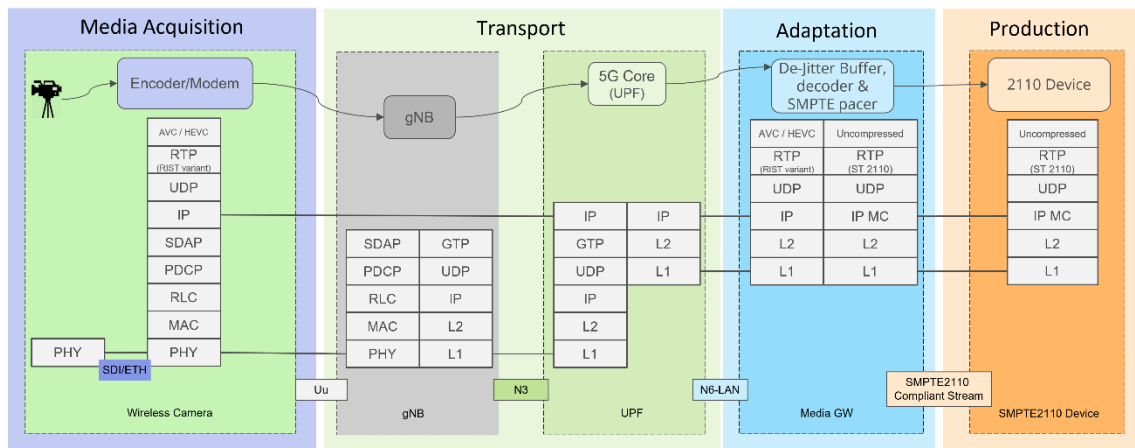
Media Acquisition

Transport

Adaptation

Production

Encoder/Modem

gNB

5G Core (UPF)

De-Jitter Buffer, decoder & SMPTE pacer

2110 Device

| AVC / HEVC |
|---|
| RTP (RIST variant) |
| UDP |
| IP |
| SDAP |
| PDCP |
| RLC |
| MAC |
| PHY |

PHY

SDI/ETH

Wireless Camera

| SDAP | GTP |
|---|---|
| PDCP | UDP |
| RLC | IP |
| MAC | L2 |
| PHY | L1 |

gNB

| IP | IP |
|---|---|
| GTP | L2 |
| UDP | L1 |
| IP | |
| L2 | |
| L1 | |

UPF

| AVC / HEVC | Uncompressed |
|---|---|
| RTP (RIST variant) | RTP (ST 2110) |
| UDP | UDP |
| IP | IP MC |
| L2 | L2 |
| L1 | L1 |

Media GW

| Uncompressed |
|---|
| RTP (ST 2110) |
| UDP |
| IP MC |
| L2 |
| L1 |

SMPTE2110 Device

Uu

N3

N6-LAN

SMPTE2110 Compliant Stream